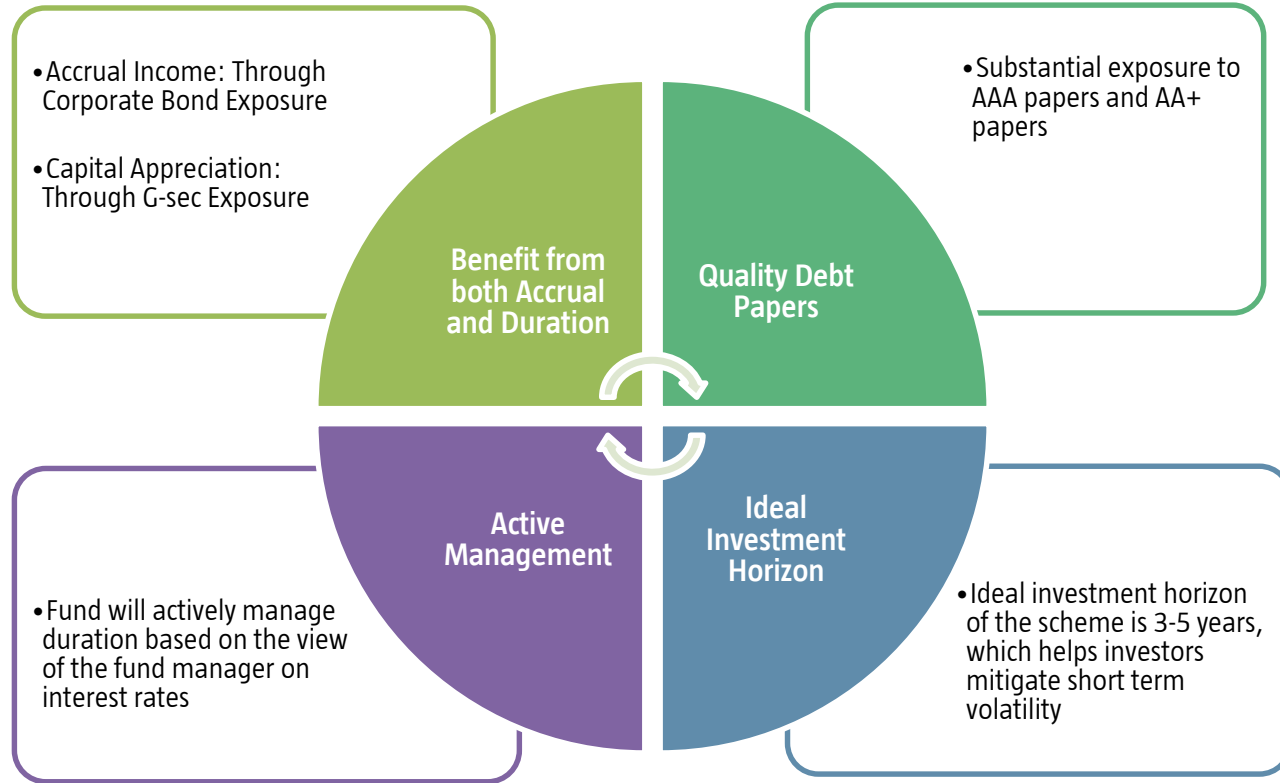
•Accrual Income: Through Corporate Bond Exposure

•Capital Appreciation: Through G-sec Exposure

•Substantial exposure to AAA papers and AA+ papers

Benefit from both Accrual and Duration

Quality Debt Papers

Active Management

Ideal Investment Horizon

•Fund will actively manage duration based on the view of the fund manager on interest rates

•Ideal investment horizon of the scheme is 3-5 years, which helps investors mitigate short term volatility